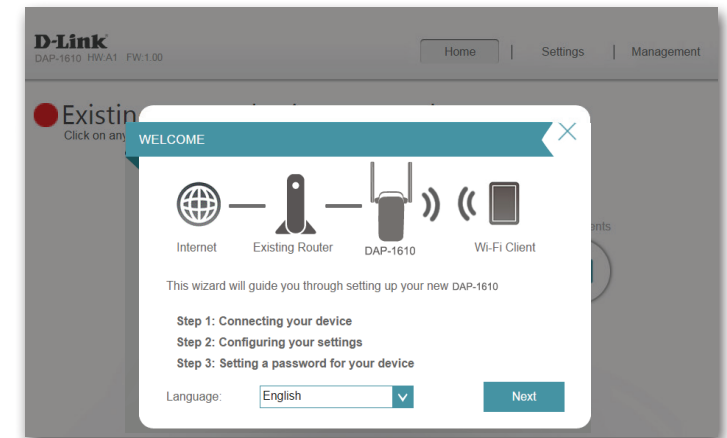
D-Link
DAP-1610 HW:A1 FW:1.00

Home | Settings | Management

Existin
Click on any

ents

WELCOME

Internet Existing Router DAP-1610 Wi-Fi Client

This wizard will guide you through setting up your new DAP-1610

Step 1: Connecting your device
Step 2: Configuring your settings
Step 3: Setting a password for your device

Language: English

Next